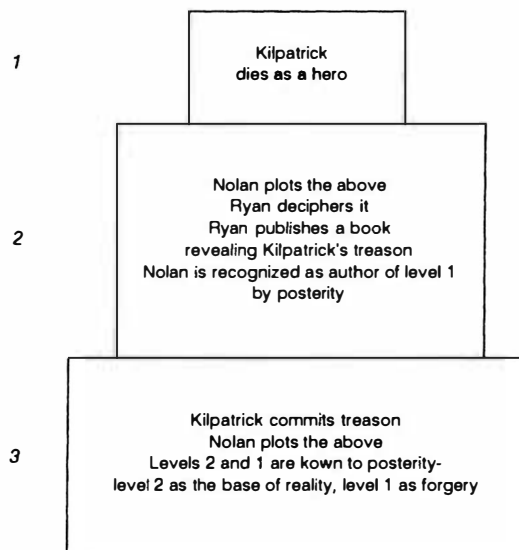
1

Kilpatrick
dies as a hero

2

Nolan plots the above
Ryan deciphers it
Ryan publishes a book
revealing Kilpatrick's treason
Nolan is recognized as author of level 1
by posterity

3

Kilpatrick commits treason
Nolan plots the above
Levels 2 and 1 are kown to posterity-
level 2 as the base of reality, level 1 as forgery